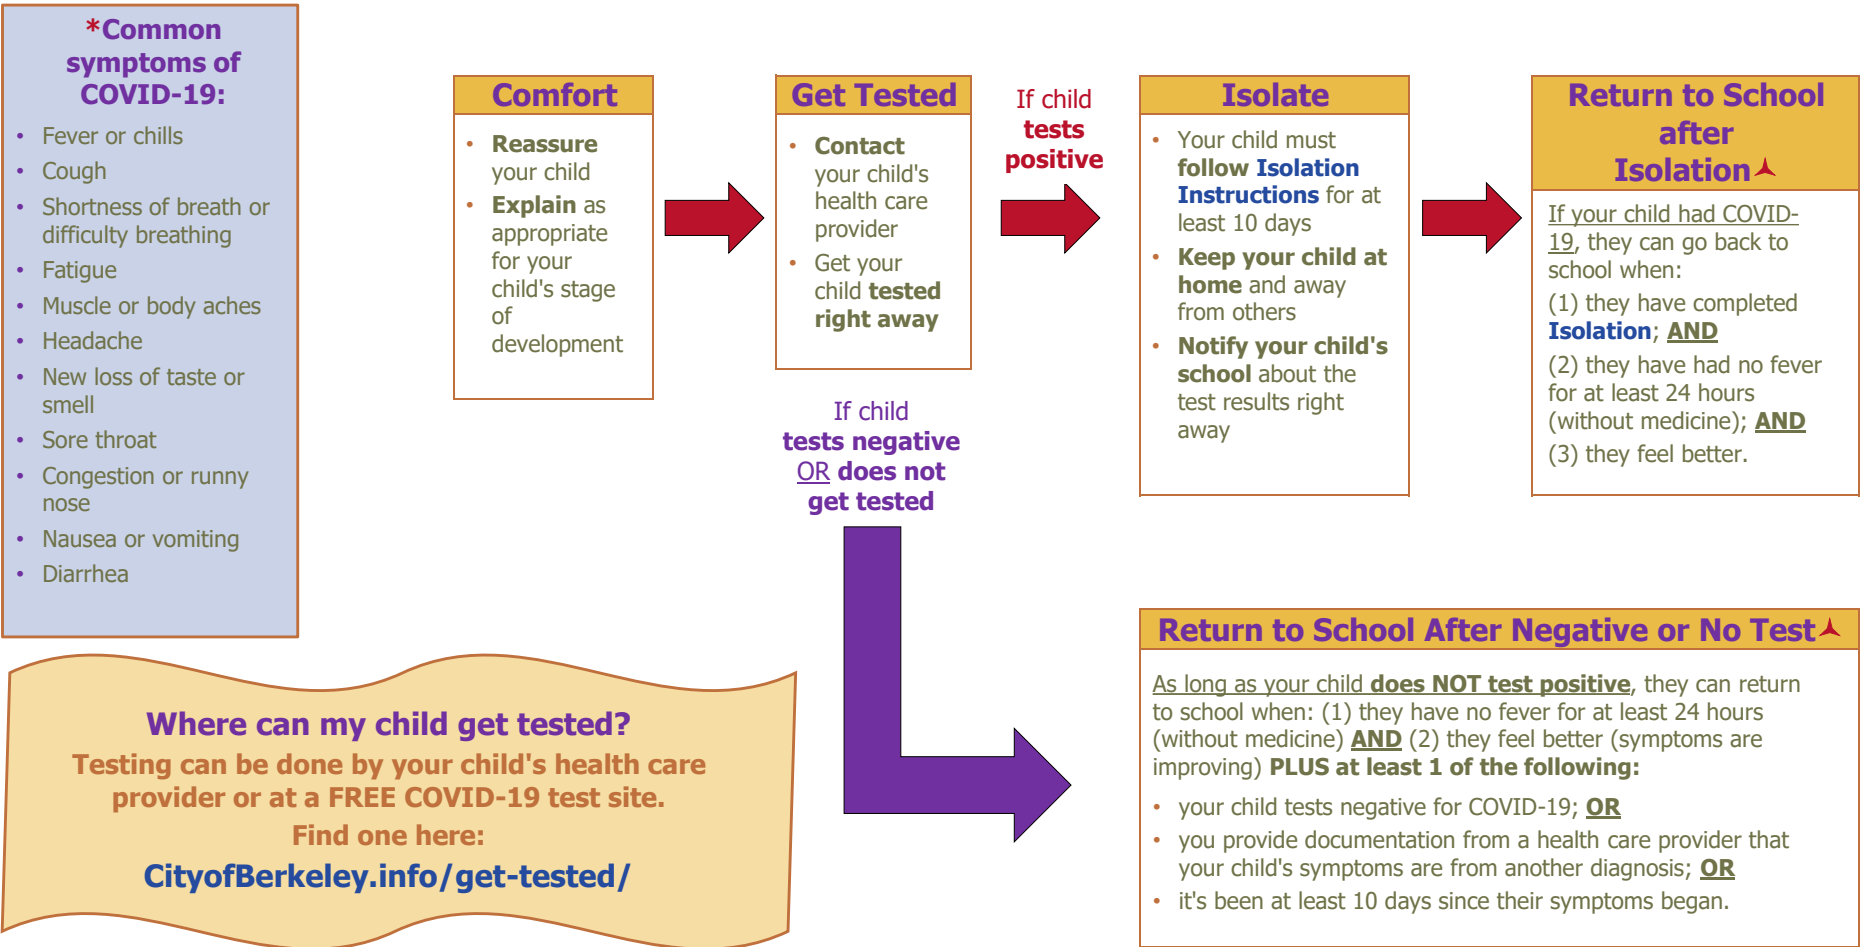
*Common symptoms of COVID-19:

- Fever or chills
- Cough
- Shortness of breath or difficulty breathing
- Fatigue
- Muscle or body aches
- Headache
- New loss of taste or smell
- Sore throat
- Congestion or runny nose
- Nausea or vomiting
- Diarrhea

Comfort

- Reassure your child
- Explain as appropriate for your child's stage of development

Get Tested

- Contact your child's health care provider
- Get your child tested right away

If child tests positive

Isolate

- Your child must follow Isolation Instructions for at least 10 days
- Keep your child at home and away from others
- Notify your child's school about the test results right away

Return to School after Isolation

If your child had COVID-19, they can go back to school when:

(1) they have completed Isolation; AND

(2) they have had no fever for at least 24 hours (without medicine); AND

(3) they feel better.

If child tests negative OR does not get tested

Where can my child get tested?

Testing can be done by your child's health care provider or at a FREE COVID-19 test site.

Find one here:

CityofBerkeley.info/get-tested/

Return to School After Negative or No Test

As long as your child does NOT test positive, they can return to school when: (1) they have no fever for at least 24 hours (without medicine) AND (2) they feel better (symptoms are improving) PLUS at least 1 of the following:

- your child tests negative for COVID-19; OR
- you provide documentation from a health care provider that your child's symptoms are from another diagnosis; OR
- it's been at least 10 days since their symptoms began.